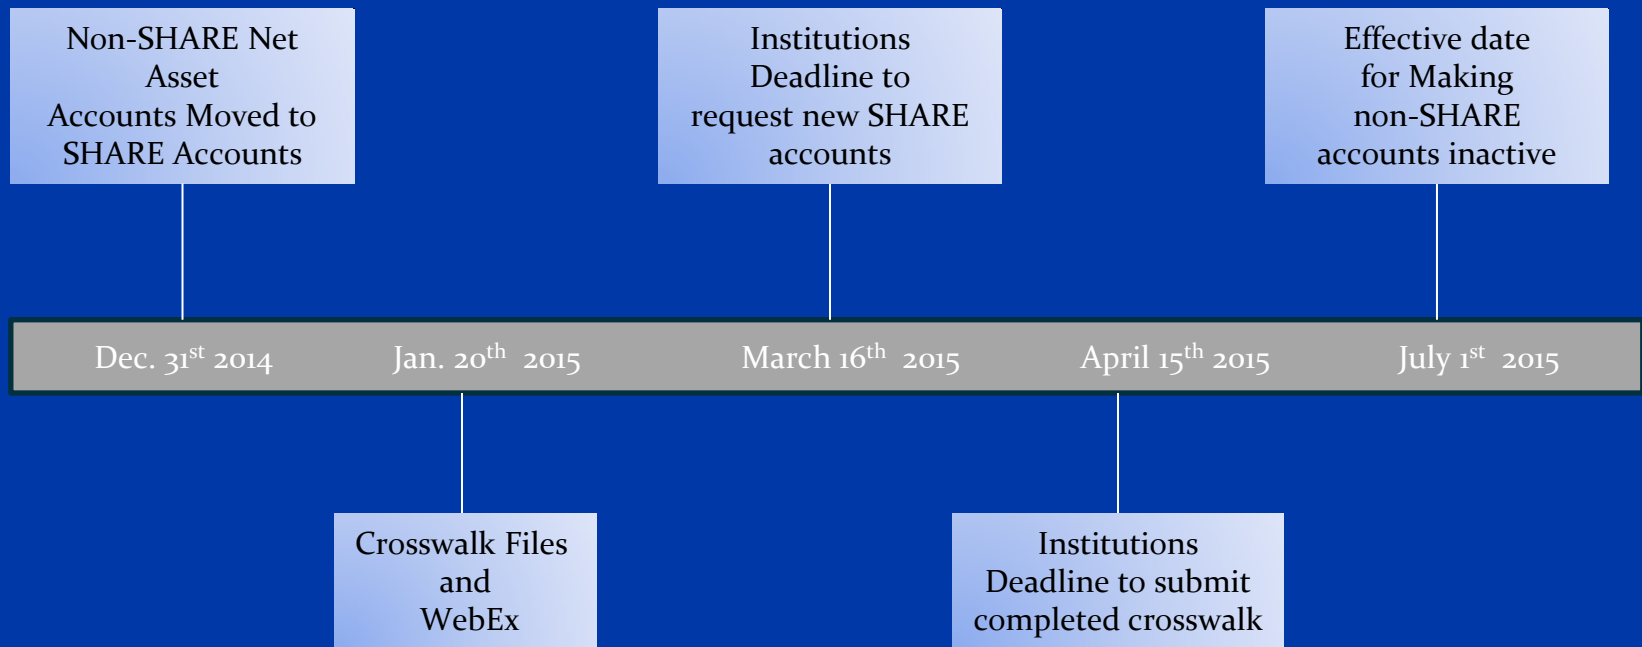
Non-SHARE Net Asset Accounts Moved to SHARE Accounts

Institutions Deadline to request new SHARE accounts

Effective date for Making non-SHARE accounts inactive

Dec. 31$^{st}$ 2014

Jan. 20$^{th}$ 2015

March 16$^{th}$ 2015

April 15$^{th}$ 2015

July 1$^{st}$ 2015

Crosswalk Files and WebEx

Institutions Deadline to submit completed crosswalk